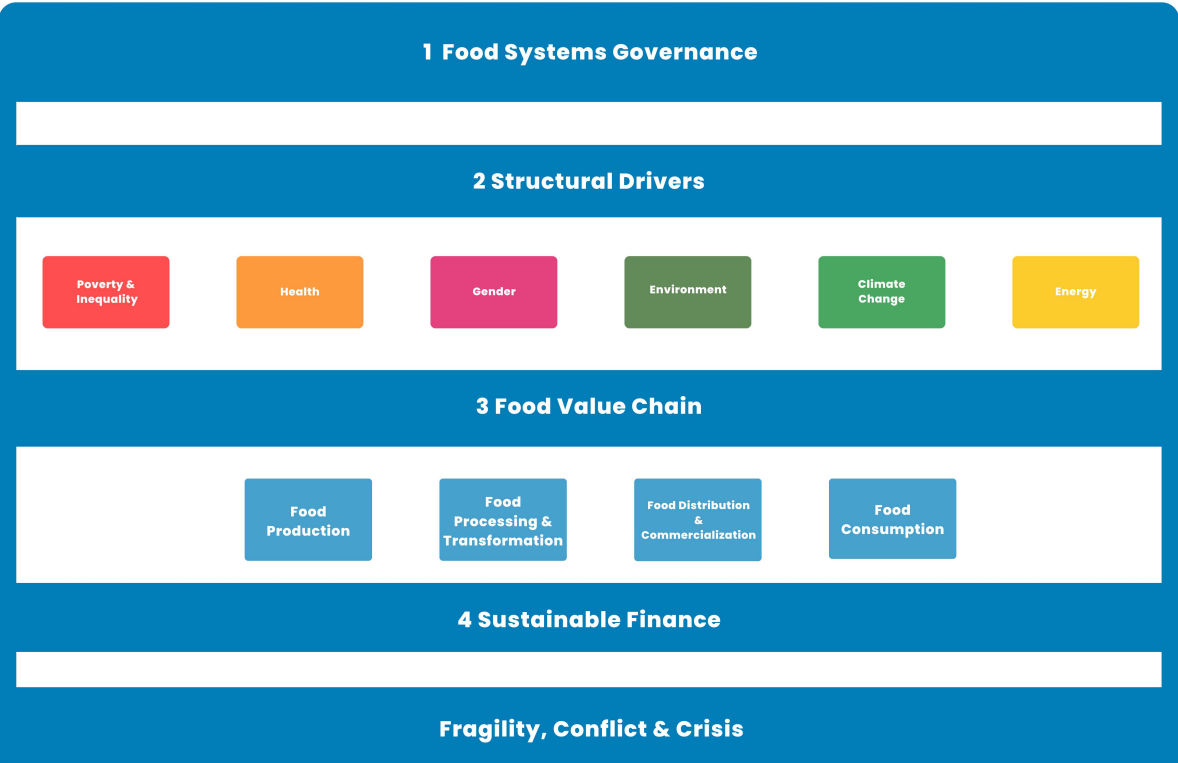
1 Food Systems Governance

2 Structural Drivers

Poverty & Inequality

Health

Gender

Environment

Climate Change

Energy

3 Food Value Chain

Food Production

Food Processing & Transformation

Food Distribution & Commercialization

Food Consumption

4 Sustainable Finance

Fragility, Conflict & Crisis